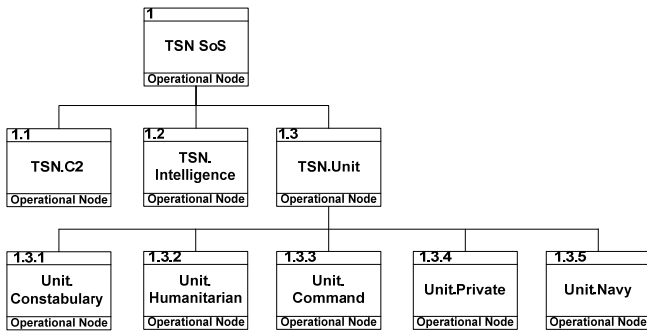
1
TSN SoS
Operational Node

1.1
TSN.C2
Operational Node

1.2
TSN. Intelligence
Operational Node

1.3
TSN.Unit
Operational Node

1.3.1
Unit. Constabulary
Operational Node

1.3.2
Unit. Humanitarian
Operational Node

1.3.3
Unit. Command
Operational Node

1.3.4
Unit.Private
Operational Node

1.3.5
Unit.Navy
Operational Node